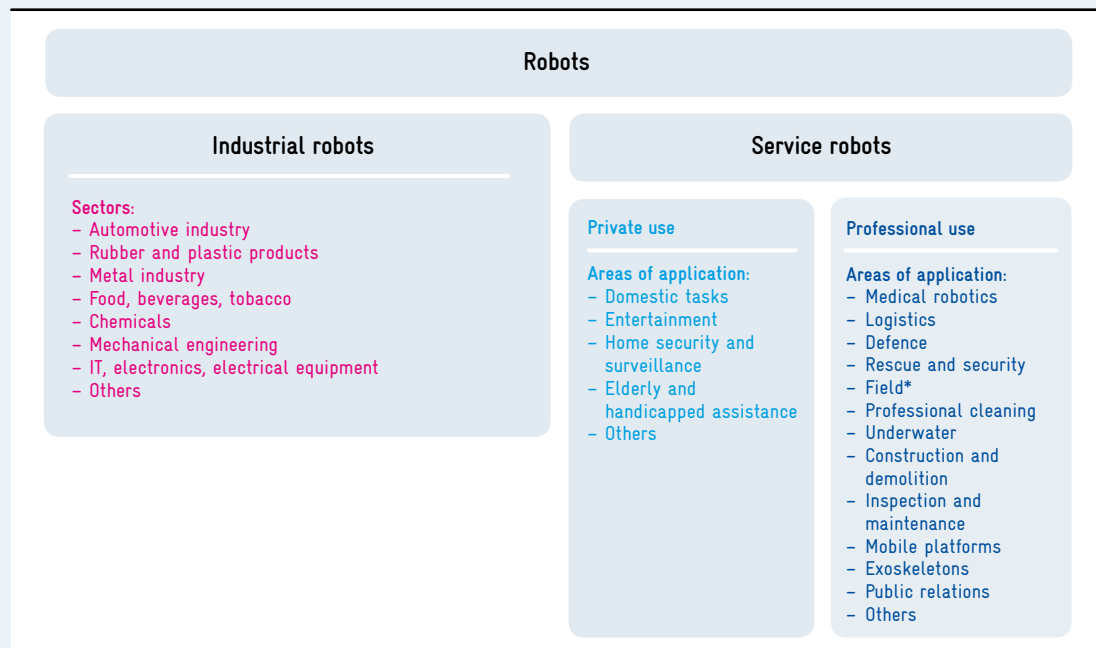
Robots

Industrial robots

Sectors:
– Automotive industry
– Rubber and plastic products
– Metal industry
– Food, beverages, tobacco
– Chemicals
– Mechanical engineering
– IT, electronics, electrical equipment
– Others

Service robots

Private use

Areas of application:
– Domestic tasks
– Entertainment
– Home security and surveillance
– Elderly and handicapped assistance
– Others

Professional use

Areas of application:
– Medical robotics
– Logistics
– Defence
– Rescue and security
– Field*
– Professional cleaning
– Underwater
– Construction and demolition
– Inspection and maintenance
– Mobile platforms
– Exoskeletons
– Public relations
– Others